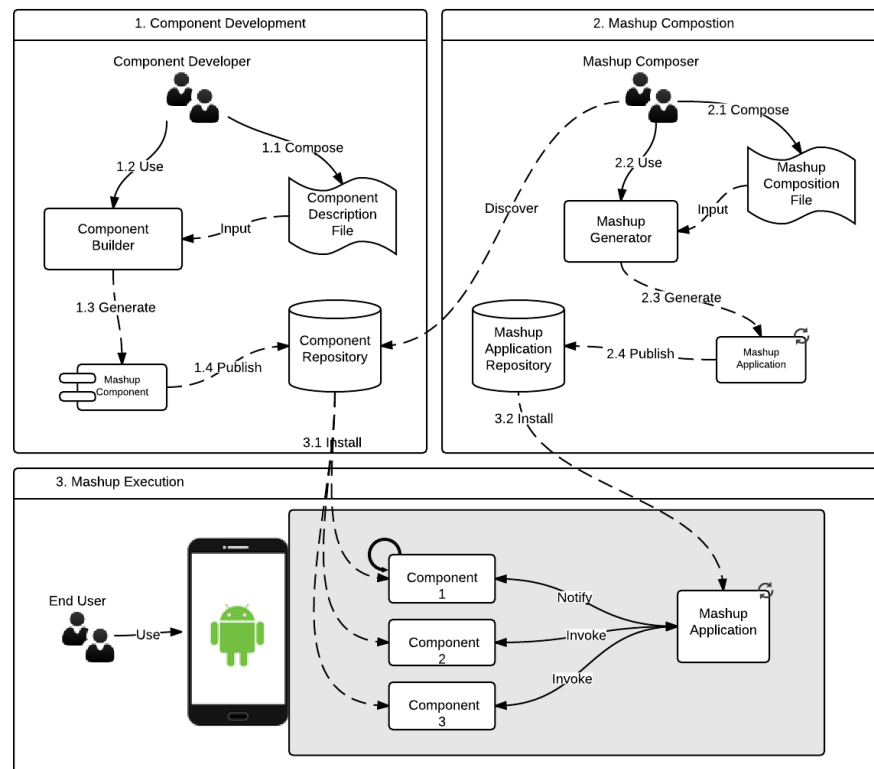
1. Component Development

Component Developer

1.2 Use

1.1 Compose

Component Builder

Input

Component Description File

1.3 Generate

Component Repository

Mashup Component

1.4 Publish

2. Mashup Compostion

Mashup Composer

2.1 Compose

2.2 Use

Discover

Mashup Generator

Input

Mashup Composition File

2.3 Generate

Mashup Application Repository

2.4 Publish

Mashup Application

3.2 Install

3.1 Install

3. Mashup Execution

End User

Use

Component 1

Notify

Component 2

Invoke

Mashup Application

Invoke

Component 3